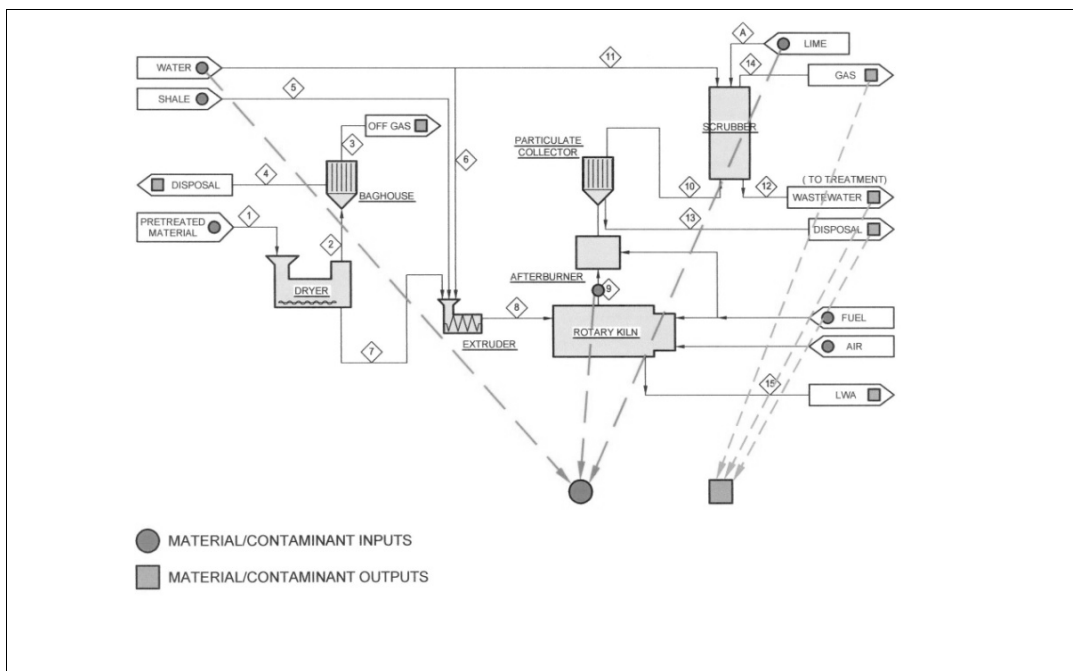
WATER
SHALE
11
A
LIME
14
GAS
5
OFF GAS
3
6
SCRUBBER
PARTICULATE COLLECTOR
DISPOSAL
4
BAGHOUSE
10
12
( TO TREATMENT)
WASTEWATER
PRETREATED MATERIAL
1
2
13
DISPOSAL
AFTERBURNER
9
DRYER
8
EXTRUDER
ROTARY KILN
FUEL
AIR
7
15
LWA

MATERIAL/CONTAMINANT INPUTS
MATERIAL/CONTAMINANT OUTPUTS